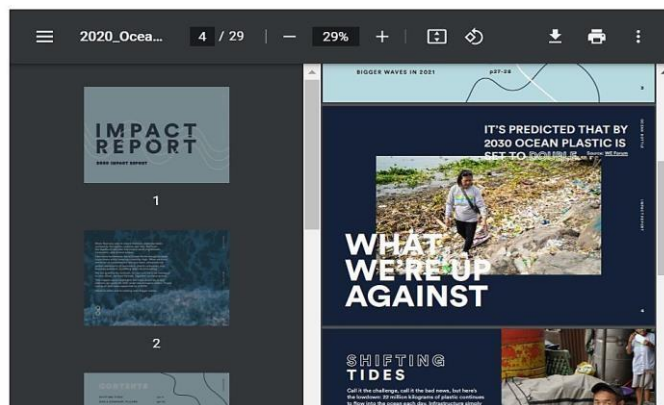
2020_Ocea...

4 / 29

29%

IMPACT REPORT

2020 IMPACT REPORT

1

2

CONTENTS

BIGGER WAVES IN 2021

p27-28

IT'S PREDICTED THAT BY 2030 OCEAN PLASTIC IS SET TO DOUBLE

Source: WE Forum

WHAT WE'RE UP AGAINST

SHIFTING TIDES

Call it the challenge, call it the bad news, but here's the lowdown: 20 million kilograms of plastic continues to flow into the ocean each day. Infrastructure simply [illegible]